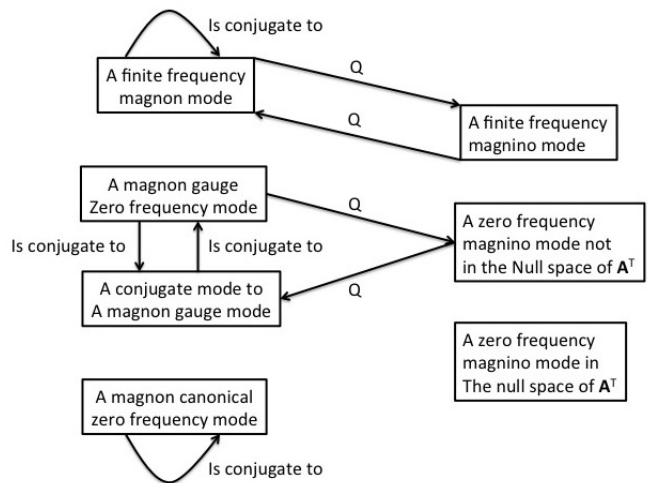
Is conjugate to

A finite frequency magnon mode

Q

Q

A finite frequency magnino mode

A magnon gauge Zero frequency mode

Q

A zero frequency magnino mode not in the Null space of $\mathbf{A}^T$

Is conjugate to

Is conjugate to

A conjugate mode to A magnon gauge mode

Q

A zero frequency magnino mode in The null space of $\mathbf{A}^T$

A magnon canonical zero frequency mode

Is conjugate to